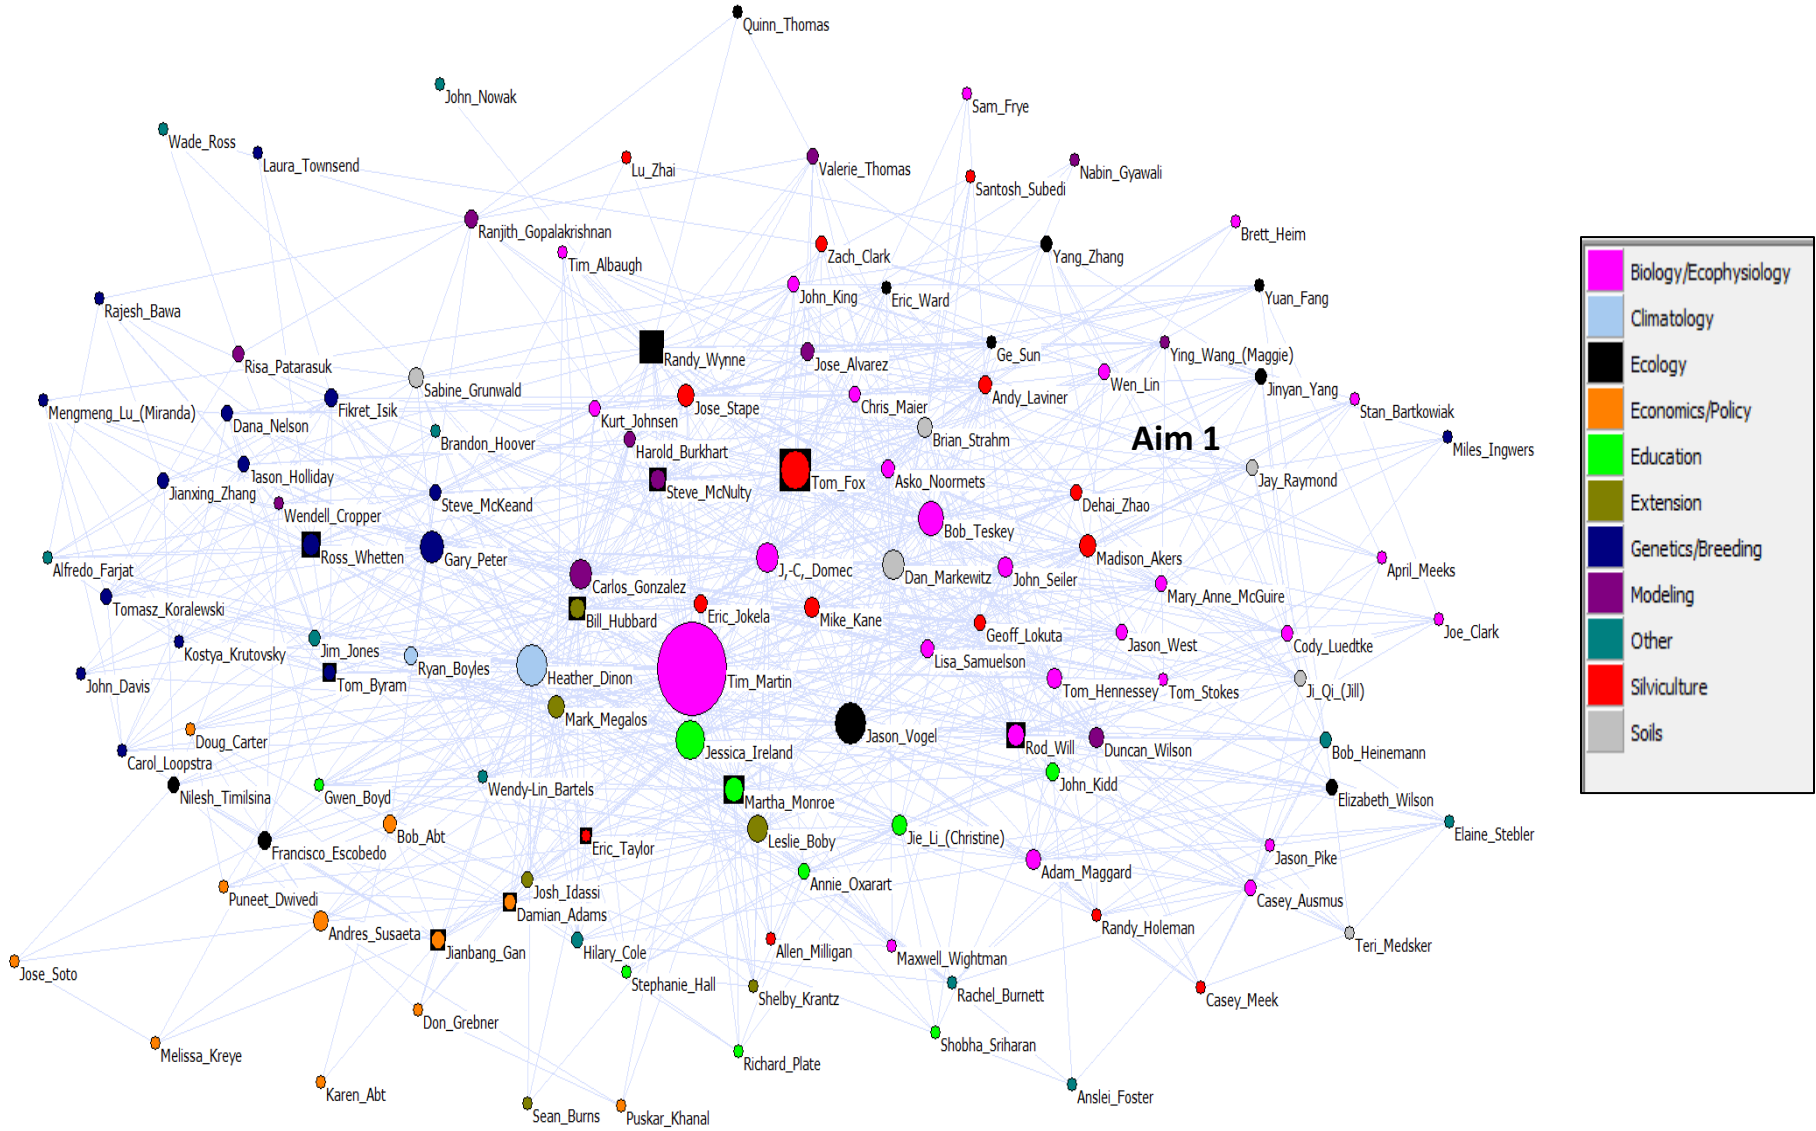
Quinn_Thomas
John_Nowak
Sam_Frye
Wade_Ross
Laura_Townsend
Lu_Zhai
Valerie_Thomas
Nabin_Gyawali
Santosh_Subedi
Ranjith_Gopalakrishnan
Brett_Heim
Tim_Albaugh
Zach_Clark
Yang_Zhang
John_King
Eric_Ward
Yuan_Fang
Rajesh_Bawa
Randy_Wynne
Jose_Alvarez
Ge_Sun
Ying_Wang_(Maggie)
Risa_Patarasuk
Sabine_Grunwald
Andy_Laviner
Wen_Lin
Jinyan_Yang
Mengmeng_Lu_(Miranda)
Fiktet_Isik
Jose_Stape
Chris_Maier
Stan_Bartkowiak
Dana_Nelson
Kurt_Johnsen
Brandon_Hoover
Harold_Burkhart
Brian_Strahm
Aim 1
Miles_Ingwers
Jason_Holliday
Jianxing_Zhang
Steve_McNulty
Tom_Fox
Asko_Noormets
Jay_Raymond
Steve_McKeand
Wendell_Cropper
Dehai_Zhao
Bob_Teskey
Ross_Whetten
Gary_Peter
J-C,_Domec
Madison_Akers
Alfredo_Farjat
Carlos_Gonzalez
Dan_Markewitz
John_Seiler
April_Meeks
Tomasz_Koralewski
Mary_Anne_McGuire
Bill_Hubbard
Eric_Jokela
Mike_Kane
Geoff_Lokuta
Joe_Clark
Kostya_Krutovsky
Jim_Jones
Jason_West
Cody_Luedtke
Ryan_Boyles
Heather_Dinon
Lisa_Samuelson
John_Davis
Tom_Byram
Tim_Martin
Tom_Hennessey
Tom_Stokes
Ji_Qi_(Jill)
Mark_Megalos
Doug_Carter
Jason_Vogel
Rod_Will
Duncan_Wilson
Bob_Heinemann
Carol_Loopstra
Jessica_Ireland
Gwen_Boyd
Wendy-Lin_Bartels
John_Kidd
Nilesh_Timilsina
Martha_Monroe
Elizabeth_Wilson
Elaine_Stebler
Bob_Abt
Leslie_Boby
Jie_Li_(Christine)
Francisco_Escobedo
Eric_Taylor
Jason_Pike
Adam_Maggard
Josh_Idassi
Annie_Oxarart
Puneet_Dwivedi
Damian_Adams
Casey_Ausmus
Andres_Susaeta
Randy_Holeman
Jianbang_Gan
Hilary_Cole
Allen_Milligan
Teri_Medsker
Maxwell_Wightman
Jose_Soto
Stephanie_Hall
Shelby_Krantz
Rachel_Burnett
Casey_Meek
Don_Grebner
Melissa_Kreye
Richard_Plate
Shobha_Sriharan
Karen_Abt
Anslei_Foster
Sean_Burns
Puskar_Khanal
Biology/Ecophysiology
Climatology
Ecology
Economics/Policy
Education
Extension
Genetics/Breeding
Modeling
Other
Silviculture
Soils